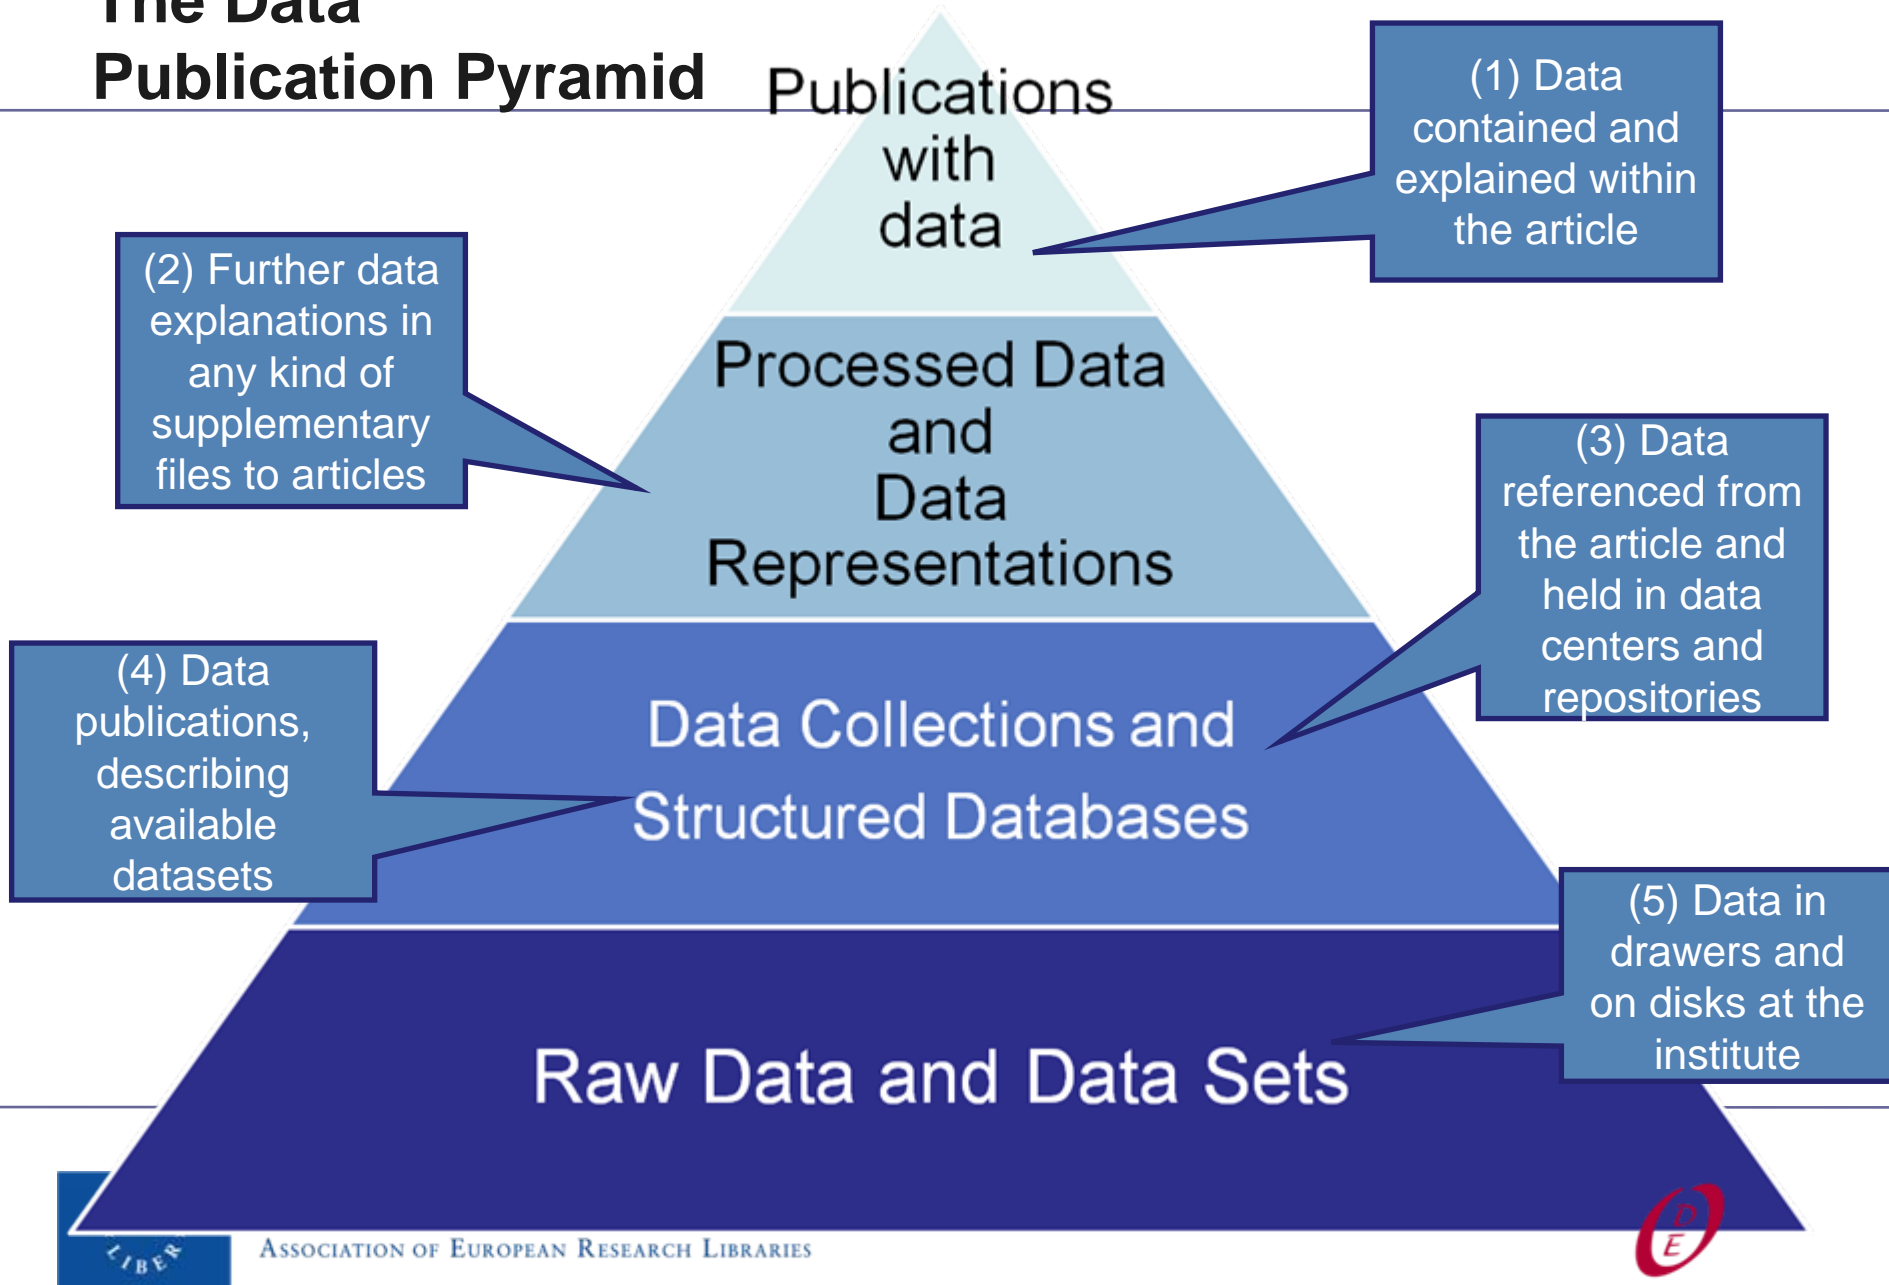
The Data Publication Pyramid

Publications with data

(1) Data contained and explained within the article

(2) Further data explanations in any kind of supplementary files to articles

Processed Data and Data Representations

(3) Data referenced from the article and held in data centers and repositories

(4) Data publications, describing available datasets

Data Collections and Structured Databases

(5) Data in drawers and on disks at the institute

Raw Data and Data Sets

LIBER

Association of European Research Libraries

ODE